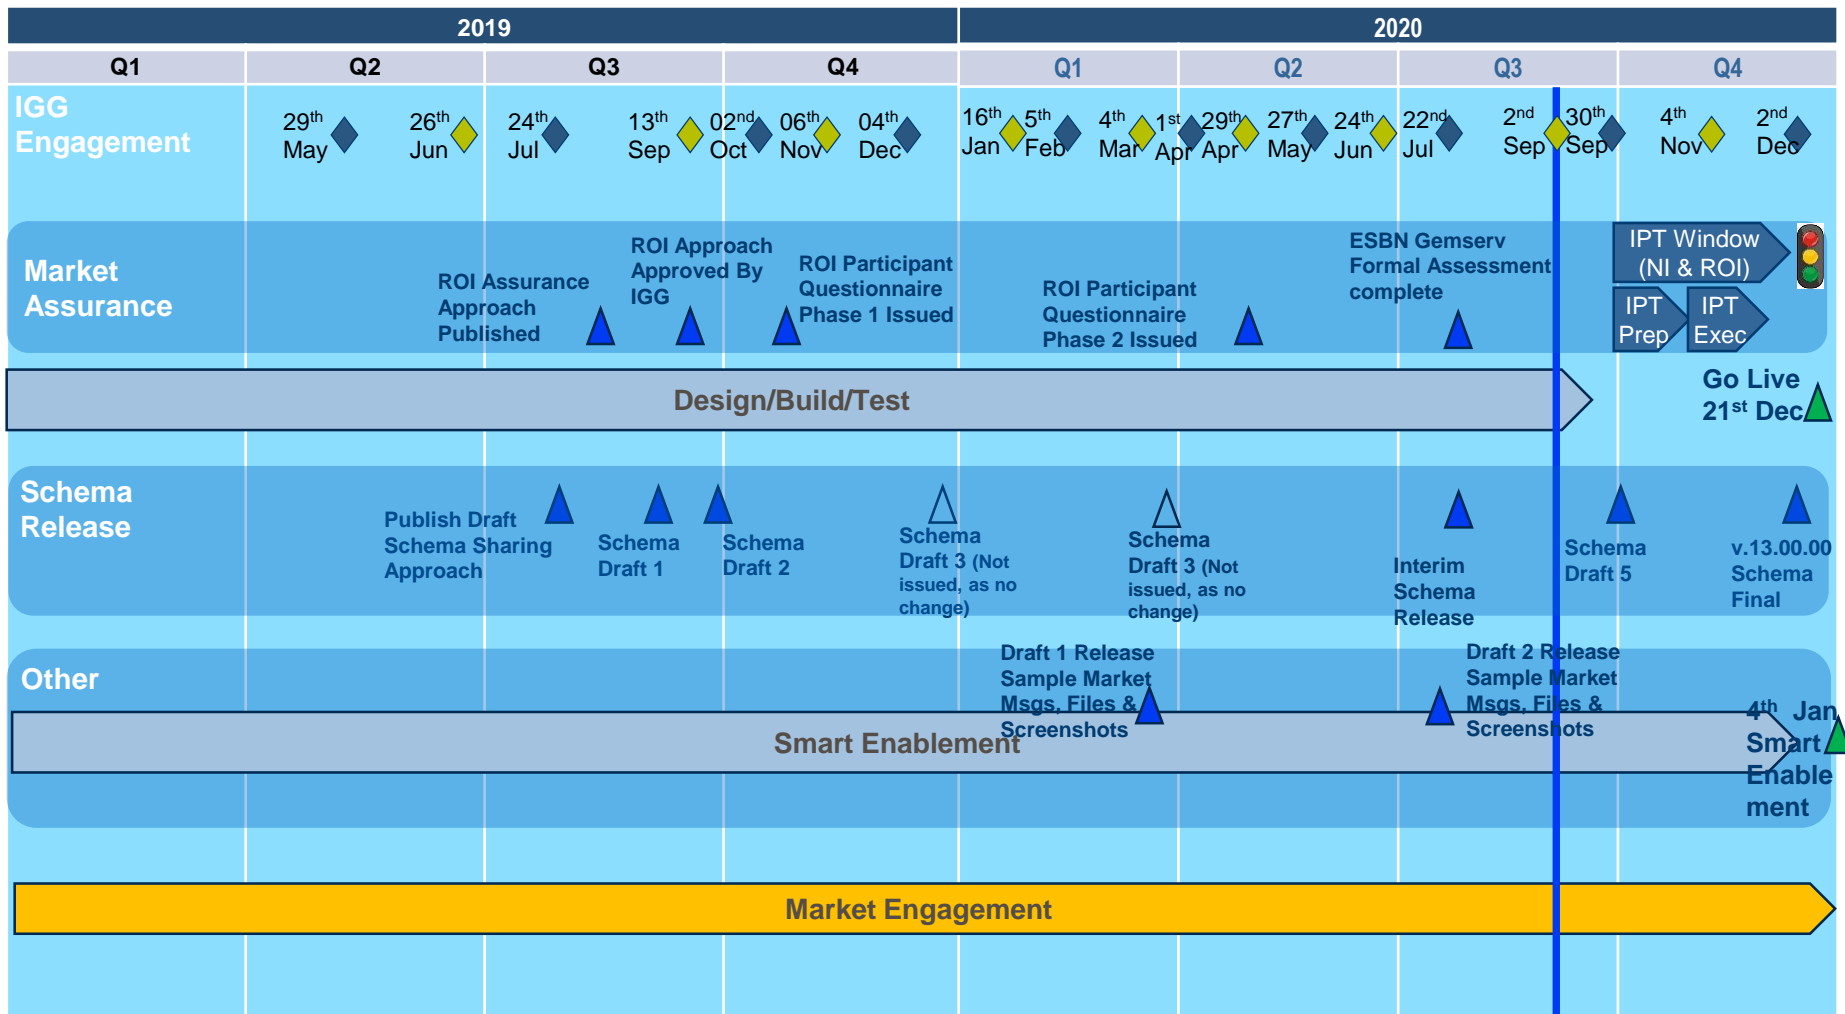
2019

2020

Q1 Q2 Q3 Q4 Q1 Q2 Q3 Q4

IGG Engagement

29th May 26th Jun 24th Jul 13th Sep 02nd Oct 06th Nov 04th Dec 16th Jan 5th Feb 4th Mar 1st Apr 29th Apr 27th May 24th Jun 22nd Jul 2nd Sep 30th Sep 4th Nov 2nd Dec

Market Assurance

ROI Assurance Approach Published

ROI Approach Approved By IGG

ROI Participant Questionnaire Phase 1 Issued

ROI Participant Questionnaire Phase 2 Issued

ESBN Gemserv Formal Assessment complete

IPT Window (NI & ROI)

IPT Prep

IPT Exec

Design/Build/Test

Go Live 21st Dec

Schema Release

Publish Draft Schema Sharing Approach

Schema Draft 1

Schema Draft 2

Schema Draft 3 (Not issued, as no change)

Schema Draft 3 (Not issued, as no change)

Interim Schema Release

Schema Draft 5

v.13.00.00 Schema Final

Other

Draft 1 Release Sample Market Msgs, Files & Screenshots

Draft 2 Release Sample Market Msgs, Files & Screenshots

Smart Enablement

4th Jan Smart Enablement

Market Engagement